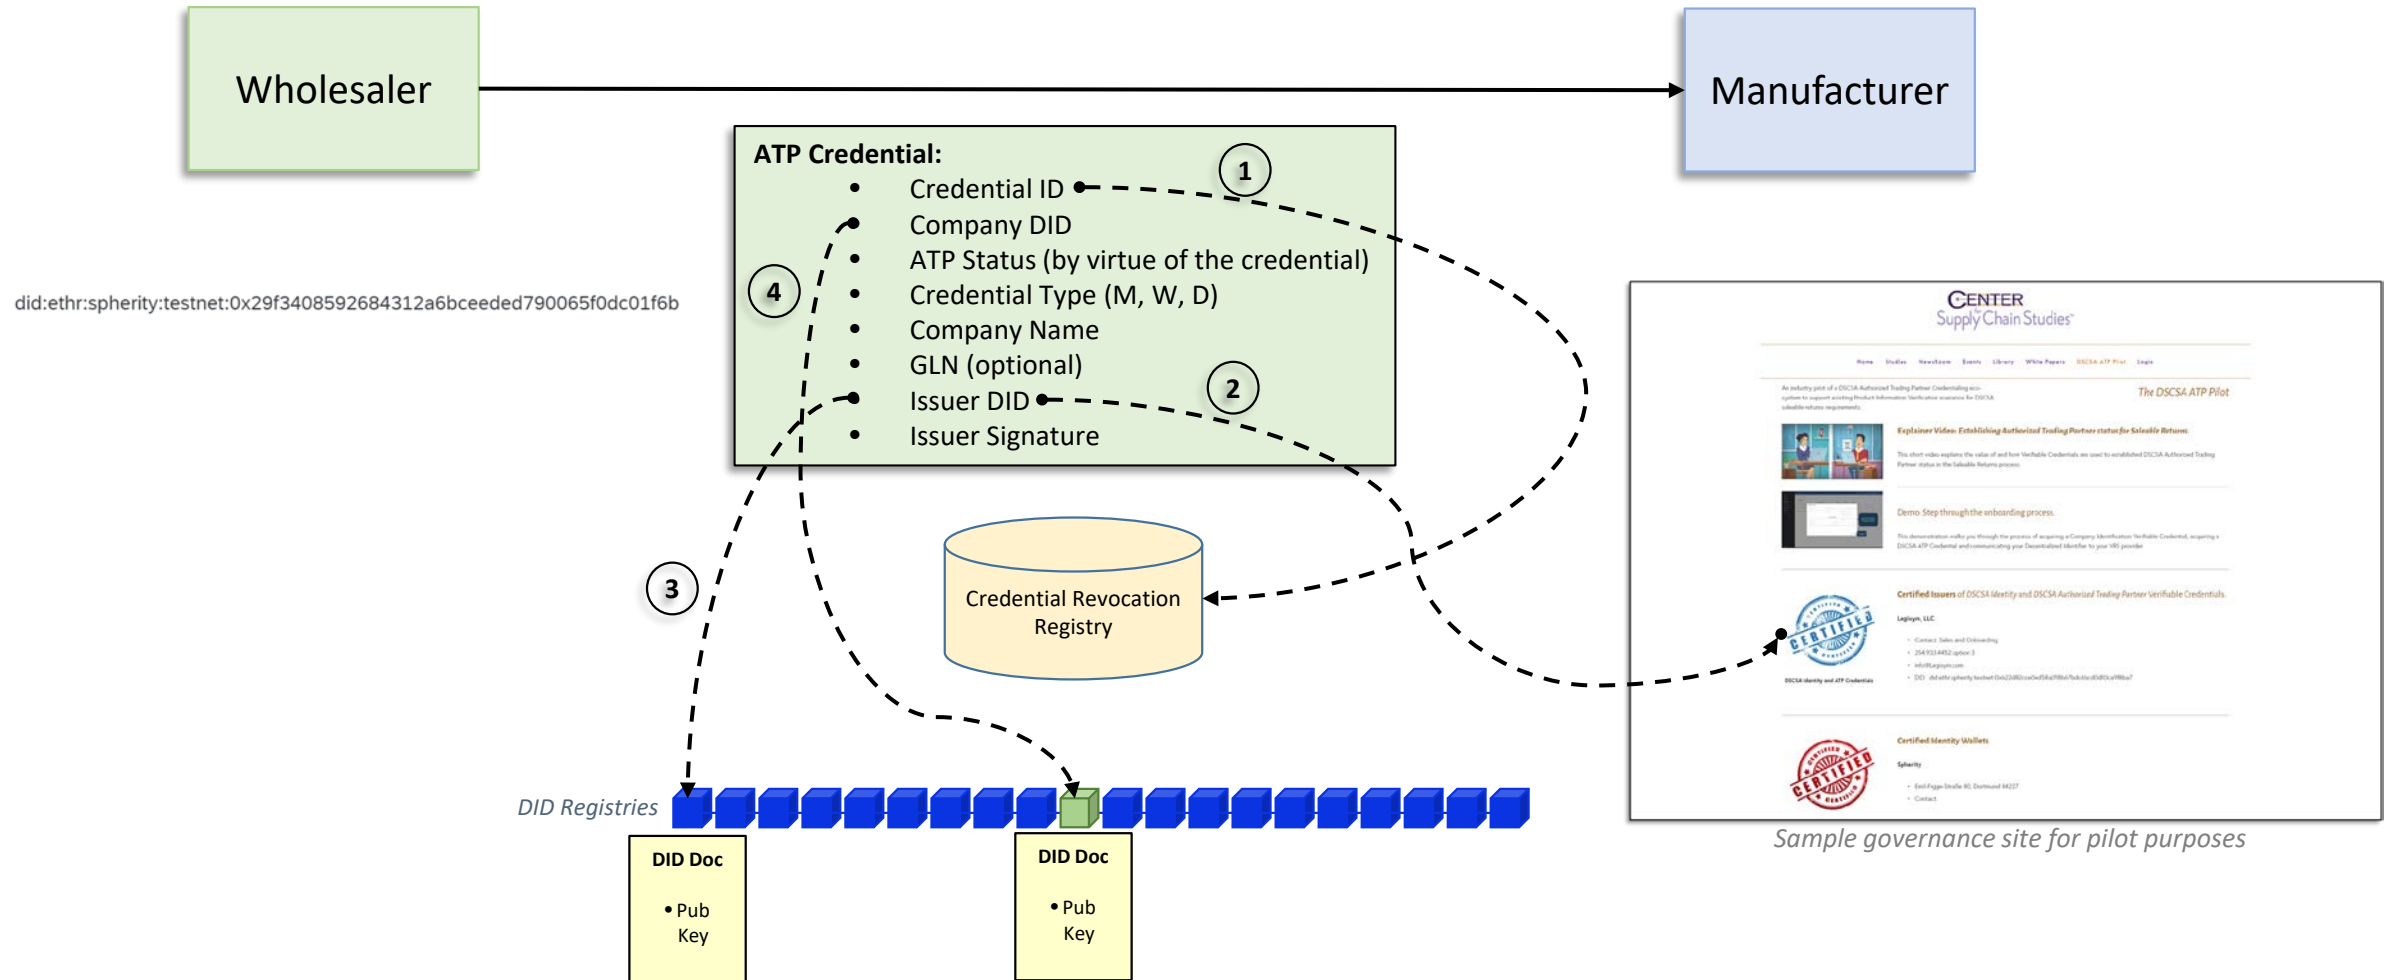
Wholesaler

Manufacturer

ATP Credential:
- Credential ID
- Company DID
- ATP Status (by virtue of the credential)
- Credential Type (M, W, D)
- Company Name
- GLN (optional)
- Issuer DID
- Issuer Signature

1

2

3

4

did:ethr:spherity:testnet:0x29f3408592684312a6bceeded790065f0dc01f6b

Credential Revocation Registry

DID Registries

DID Doc
- Pub Key

DID Doc
- Pub Key

CENTER Supply Chain Studies

The DSCSA ATP Pilot

Explainer Video- Establishing Authorized Trading Partner status for Saleable Returns

Demo: Step through the onboarding process

Certified Issuers of DSCSA Identity and DSCSA Authorized Trading Partner Verifiable Credentials

Legisym, LLC

CERTIFIED

Certified Identity Wallets

Spherity

CERTIFIED

Sample governance site for pilot purposes